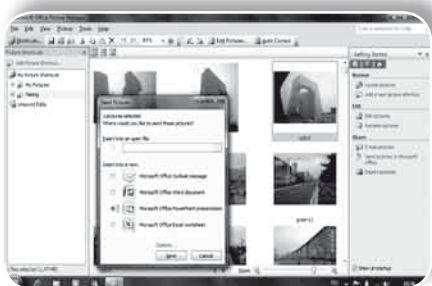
Microsoft Office Picture Manager
File Edit View Picture Tools Help
Shortcuts
Edit Pictures...
Auto Correct
Picture Shortcuts
Add Picture Shortcut
My Picture Shortcuts
My Pictures
Peking
Unsaved Edits
Send Pictures
1 picture selected
Where would you like to send these pictures?
Insert links in an open file:
Insert links in a new:
Microsoft Office Outlook message
Microsoft Office Word document
Microsoft Office PowerPoint presentation
Microsoft Office Excel worksheet
Options...
Send
Cancel
Getting Started
Locate pictures
Add a new picture shortcut
Edit
Edit pictures
Get latest pictures
Share
E-mail pictures
Send pictures to Microsoft Office
Export pictures
green11
Zoom
Show at startup
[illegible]